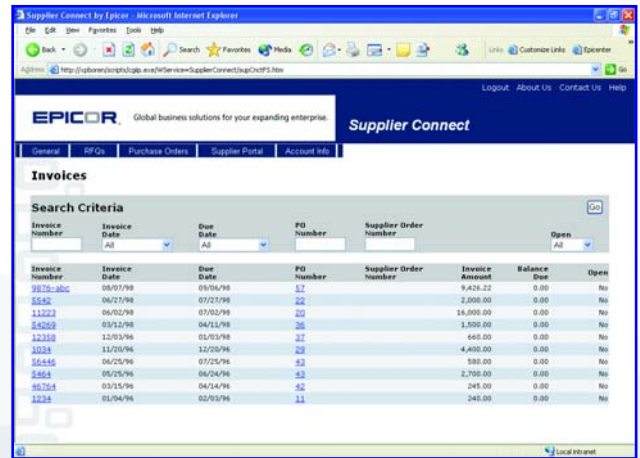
Supplier Connect by Epicor - Microsoft Internet Explorer

File Edit View Favorites Tools Help

Back Search Favorites Media Links Customize Links Epicenter

Address http://cpboren/scripts/cgiip.exe/WService=SupplierConnect/supCnctFS.htm Go

Logout About Us Contact Us Help

EPICOR Global business solutions for your expanding enterprise. Supplier Connect

General RFQs Purchase Orders Supplier Portal Account Info

Invoices

Search Criteria

Go

Invoice Number | Invoice Date All | Due Date All | PO Number | Supplier Order Number | Open All

| Invoice Number | Invoice Date | Due Date | PO Number | Supplier Order Number | Invoice Amount | Balance Due | Open |
|---|---|---|---|---|---|---|---|
| 9876-abc | 08/07/98 | 09/06/98 | 57 | | 9,426.22 | 0.00 | No |
| 5542 | 06/27/98 | 07/27/98 | 22 | | 2,000.00 | 0.00 | No |
| 11223 | 06/02/98 | 07/02/98 | 20 | | 16,000.00 | 0.00 | No |
| 54269 | 03/12/98 | 04/11/98 | 36 | | 1,500.00 | 0.00 | No |
| 12358 | 12/03/96 | 01/03/98 | 37 | | 660.00 | 0.00 | No |
| 1034 | 11/20/96 | 12/20/96 | 29 | | 4,400.00 | 0.00 | No |
| 56446 | 06/25/96 | 07/25/96 | 43 | | 580.00 | 0.00 | No |
| 5464 | 05/25/96 | 06/24/96 | 43 | | 2,700.00 | 0.00 | No |
| 46764 | 03/15/96 | 04/14/96 | 42 | | 245.00 | 0.00 | No |
| 1234 | 01/04/96 | 02/03/96 | 11 | | 240.00 | 0.00 | No |

Local intranet